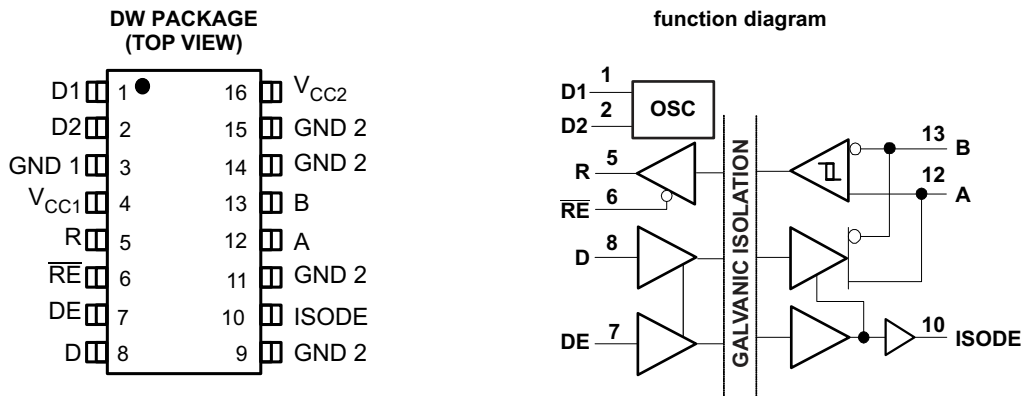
DW PACKAGE
(TOP VIEW)

D1 1 16 $V_{CC2}$
D2 2 15 GND 2
GND 1 3 14 GND 2
$V_{CC1}$ 4 13 B
R 5 12 A
$\overline{RE}$ 6 11 GND 2
DE 7 10 ISODE
D 8 9 GND 2

function diagram

D1 1
D2 2
OSC
R 5
$\overline{RE}$ 6
D 8
DE 7
GALVANIC ISOLATION
13 B
12 A
10 ISODE